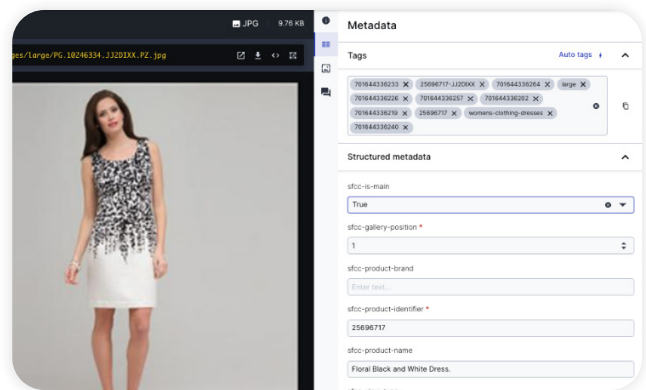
JPG 9.76 KB

ges/large/PG.10246334.JJ2DIXX.PZ.jpg

Metadata

Tags

Auto tags

701644336233 ✕ 25696717-JJ2DIXX ✕ 701644336264 ✕ large ✕ 701644336226 ✕ 701644336257 ✕ 701644336202 ✕ 701644336219 ✕ 25696717 ✕ womens-clothing-dresses ✕ 701644336240 ✕

Structured metadata

sfcc-is-main

True

sfcc-gallery-position *

1

sfcc-product-brand

Enter text...

sfcc-product-identifier *

25696717

sfcc-product-name

Floral Black and White Dress.